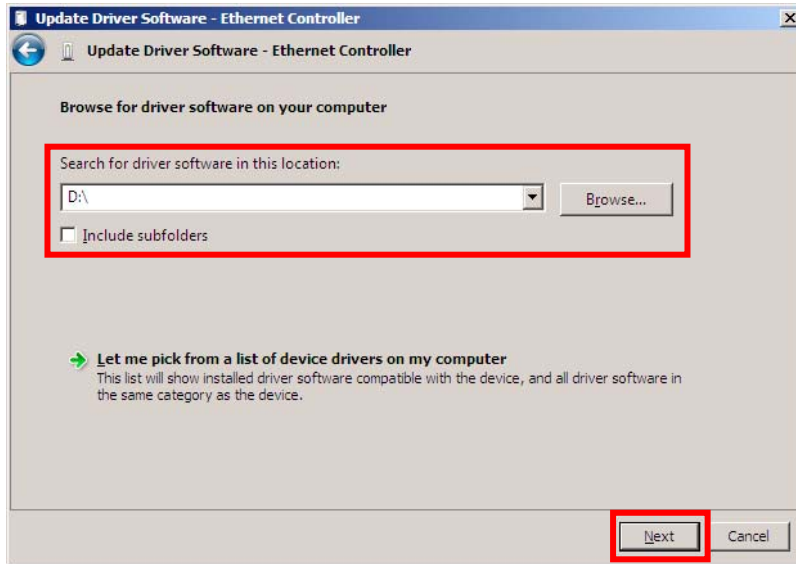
Update Driver Software - Ethernet Controller

Update Driver Software - Ethernet Controller

Browse for driver software on your computer

Search for driver software in this location:

D:\

Browse...

Include subfolders

Let me pick from a list of device drivers on my computer
This list will show installed driver software compatible with the device, and all driver software in the same category as the device.

Next

Cancel